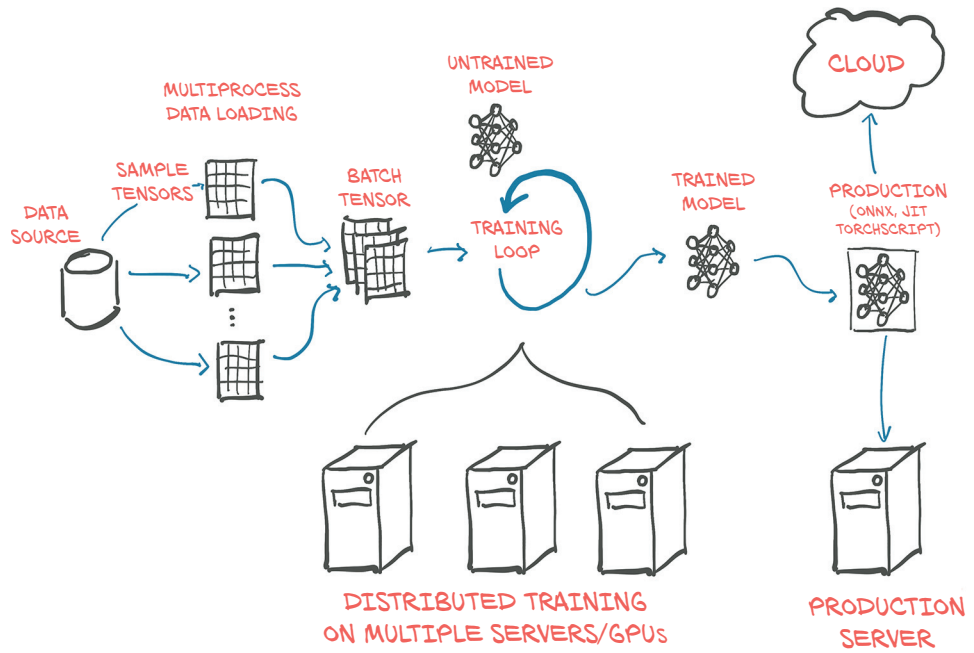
DATA SOURCE

SAMPLE TENSORS

MULTIPROCESS DATA LOADING

BATCH TENSOR

UNTRAINED MODEL

TRAINING LOOP

TRAINED MODEL

PRODUCTION (ONNX, JIT TORCHSCRIPT)

CLOUD

DISTRIBUTED TRAINING ON MULTIPLE SERVERS/GPUs

PRODUCTION SERVER